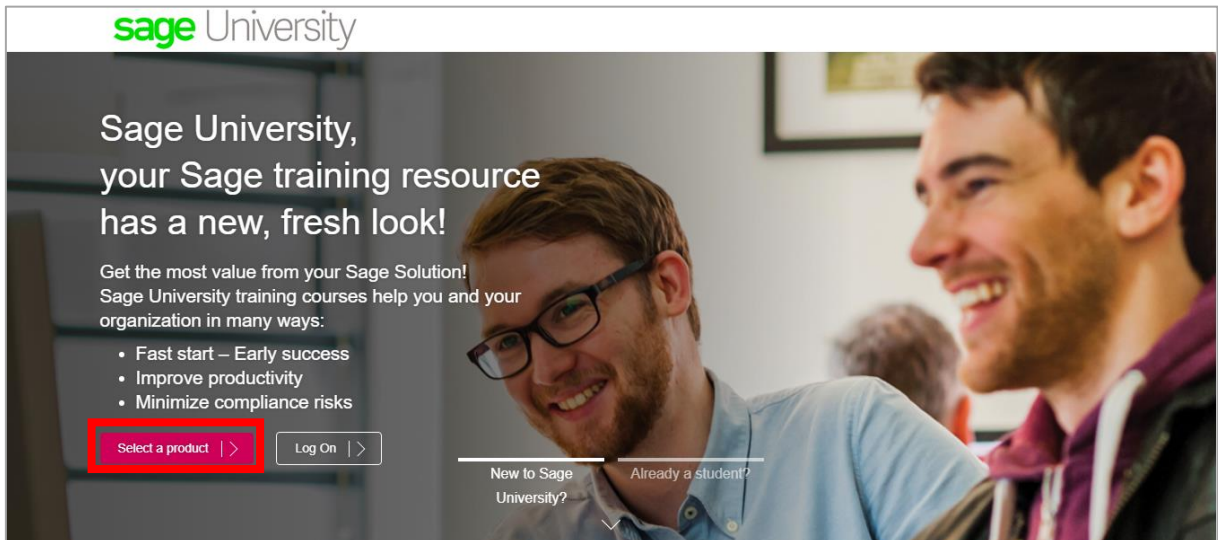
sage University

Sage University, your Sage training resource has a new, fresh look!

Get the most value from your Sage Solution! Sage University training courses help you and your organization in many ways:

- Fast start – Early success
- Improve productivity
- Minimize compliance risks

Select a product

Log On

New to Sage University?

Already a student?